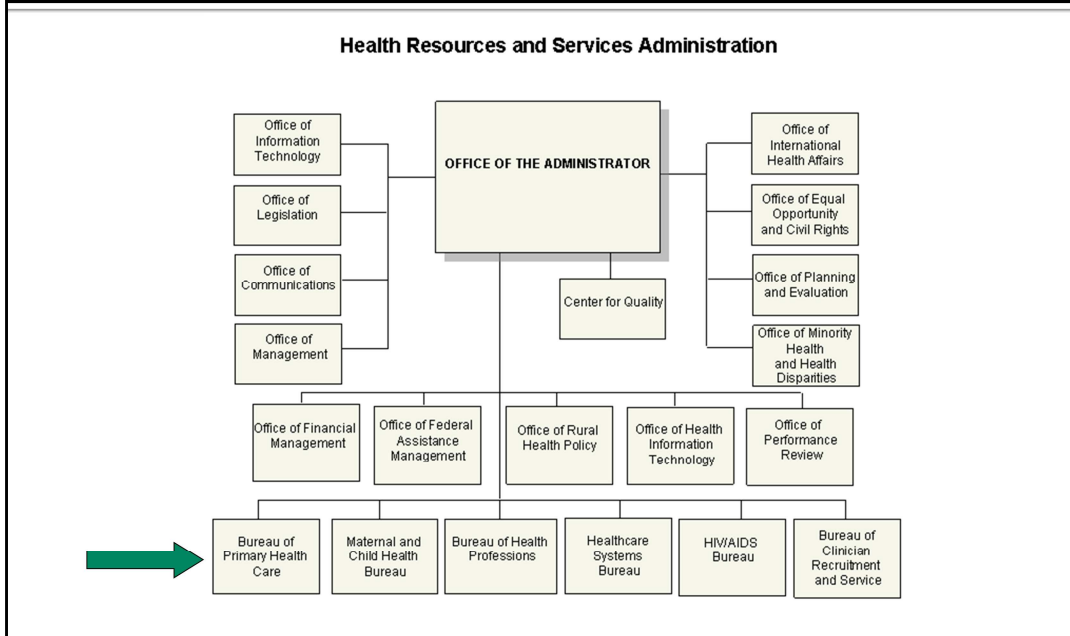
Health Resources and Services Administration

Office of Information Technology

Office of Legislation

Office of Communications

Office of Management

OFFICE OF THE ADMINISTRATOR

Center for Quality

Office of International Health Affairs

Office of Equal Opportunity and Civil Rights

Office of Planning and Evaluation

Office of Minority Health and Health Disparities

Office of Financial Management

Office of Federal Assistance Management

Office of Rural Health Policy

Office of Health Information Technology

Office of Performance Review

Bureau of Primary Health Care

Maternal and Child Health Bureau

Bureau of Health Professions

Healthcare Systems Bureau

HIV/AIDS Bureau

Bureau of Clinician Recruitment and Service